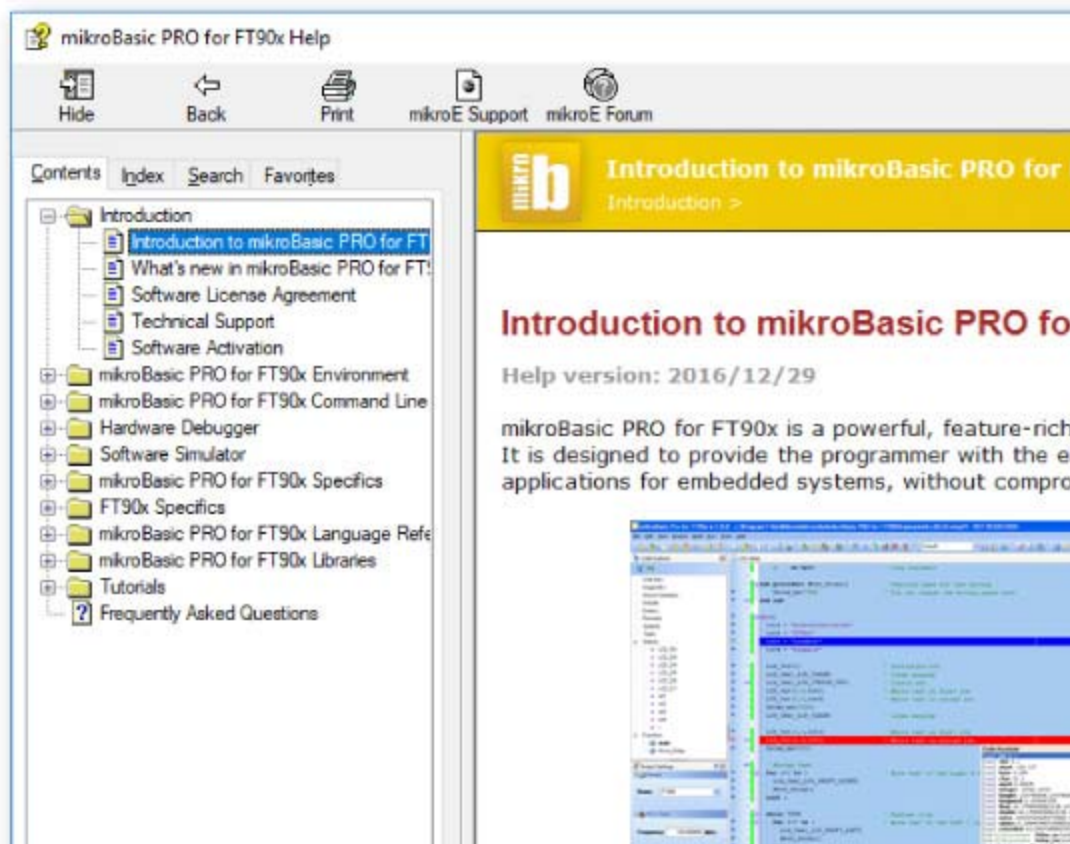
mikroBasic PRO for FT90x Help

Hide
Back
Print
mikroE Support
mikroE Forum

Contents
Index
Search
Favorites

Introduction
Introduction to mikroBasic PRO for FT
What's new in mikroBasic PRO for FT
Software License Agreement
Technical Support
Software Activation
mikroBasic PRO for FT90x Environment
mikroBasic PRO for FT90x Command Line
Hardware Debugger
Software Simulator
mikroBasic PRO for FT90x Specifics
FT90x Specifics
mikroBasic PRO for FT90x Language Refe
mikroBasic PRO for FT90x Libraries
Tutorials
Frequently Asked Questions

Introduction to mikroBasic PRO for
Introduction >

Introduction to mikroBasic PRO fo

Help version: 2016/12/29

mikroBasic PRO for FT90x is a powerful, feature-rich It is designed to provide the programmer with the e applications for embedded systems, without compro

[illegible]